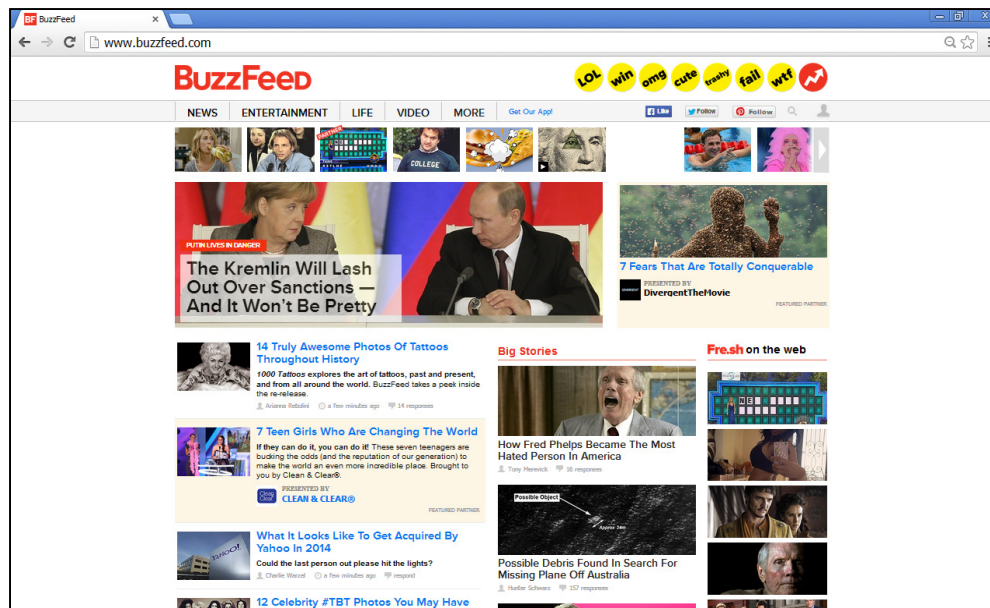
BF BuzzFeed

www.buzzfeed.com

BuzzFeed

LOL win omg cute trashy fail wtf

NEWS ENTERTAINMENT LIFE VIDEO MORE Get Our App!

Like Follow Follow

COLLEGE

PUTIN LIVES IN DANGER

The Kremlin Will Lash Out Over Sanctions — And It Won't Be Pretty

7 Fears That Are Totally Conquerable

PRESENTED BY
DivergentTheMovie

FEATURED PARTNER

14 Truly Awesome Photos Of Tattoos Throughout History

*1000 Tattoos* explores the art of tattoos, past and present, and from all around the world. BuzzFeed takes a peek inside the re-release.

Arianna Rebolini a few minutes ago 14 responses

7 Teen Girls Who Are Changing The World

If they can do it, you can do it! These seven teenagers are bucking the odds (and the reputation of our generation) to make the world an even more incredible place. Brought to you by Clean & Clear®.

PRESENTED BY
CLEAN & CLEAR®

FEATURED PARTNER

What It Looks Like To Get Acquired By Yahoo In 2014

Could the last person out please hit the lights?

Charlie Warzel a few minutes ago respond

12 Celebrity #TBT Photos You May Have

Big Stories

How Fred Phelps Became The Most Hated Person In America

Tony Merevick 16 responses

Possible Object

Possible Debris Found In Search For Missing Plane Off Australia

Hunter Schwarz 157 responses

Fre.sh on the web